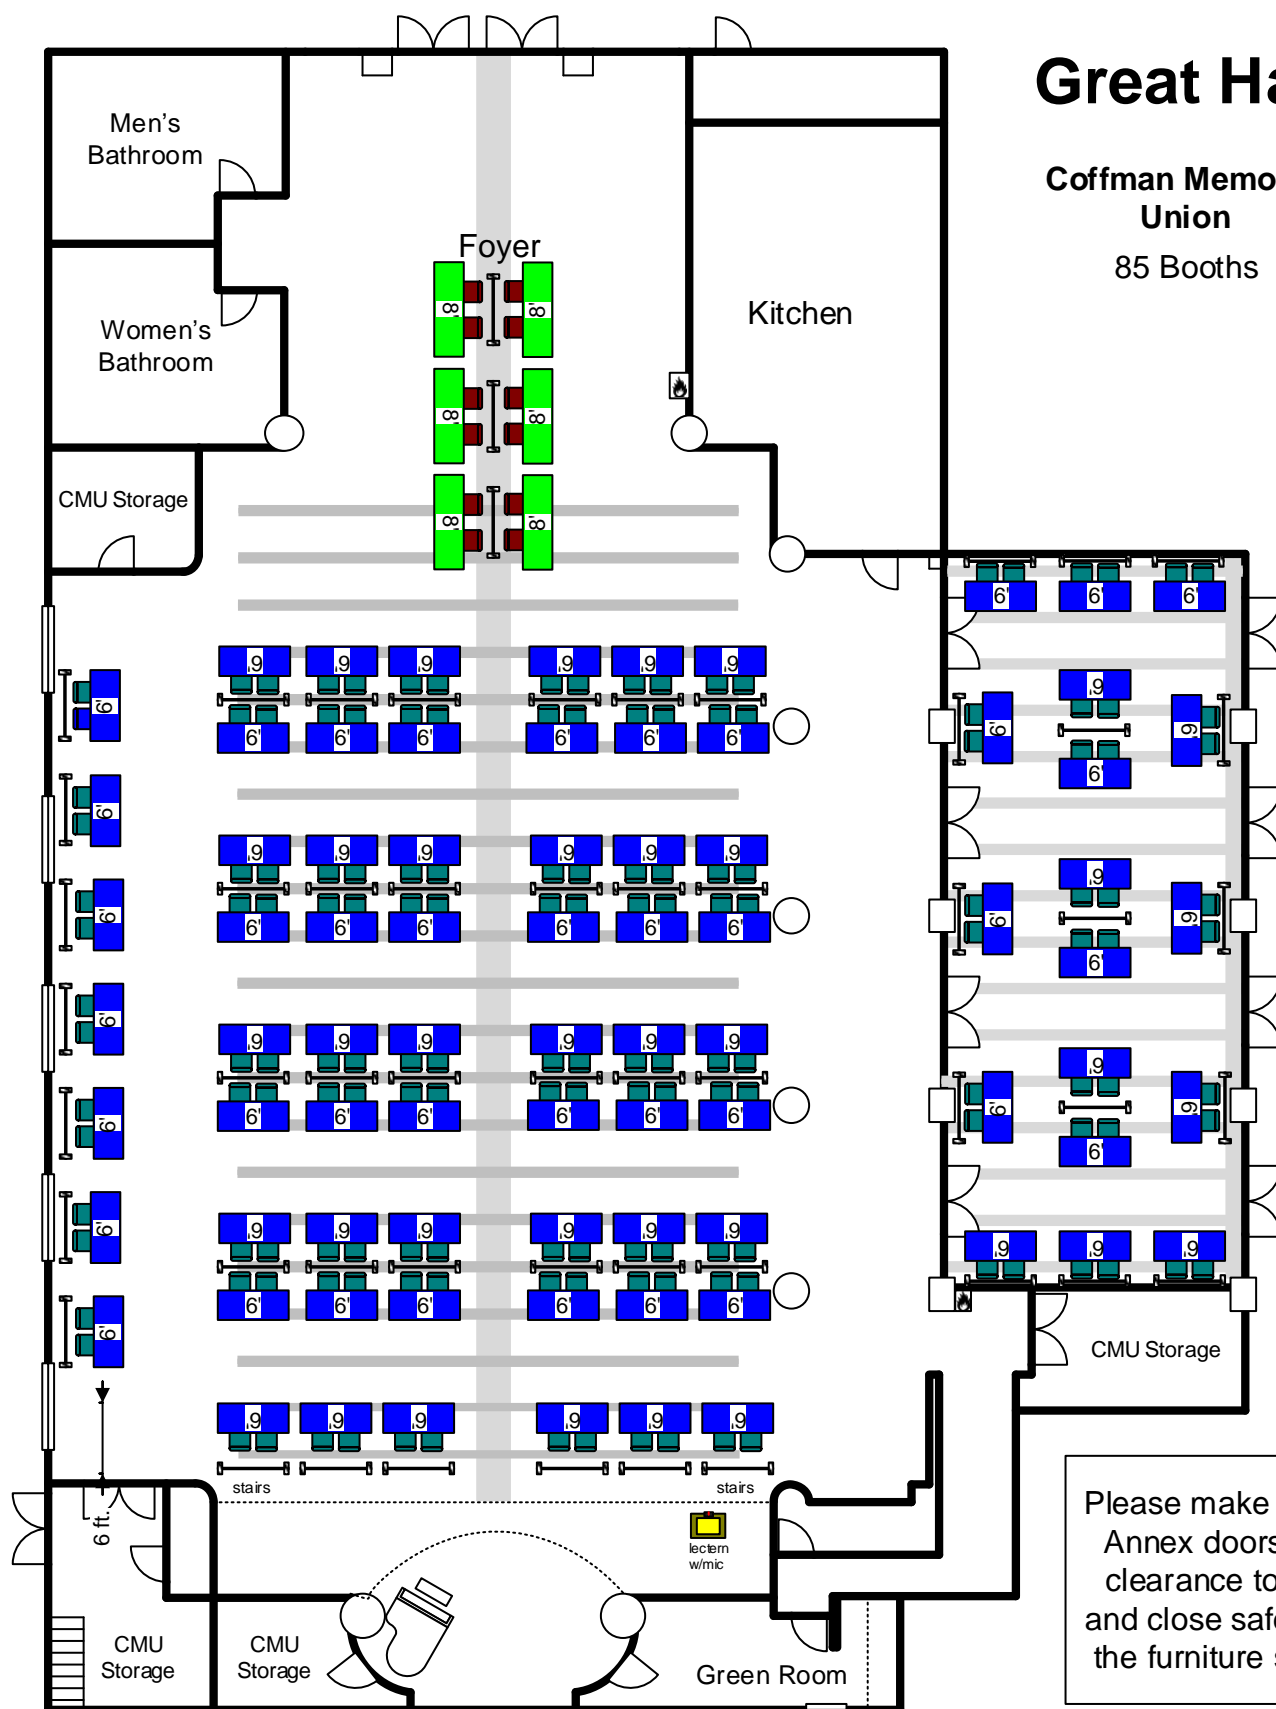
Great Ha

Coffman Memo
Union

85 Booths

Men's Bathroom

Women's Bathroom

Foyer

Kitchen

CMU Storage

8' 8' 8' 8' 8' 8'

6' 6' 6' 6' 6' 6'

6' 6' 6' 6' 6' 6'

6' 6' 6' 6' 6' 6'

6' 6' 6' 6' 6' 6'

6' 6' 6' 6' 6' 6'

6' 6' 6' 6' 6' 6'

6' 6' 6' 6' 6' 6'

6' 6' 6' 6' 6' 6'

6' 6' 6' 6' 6' 6'

6' 6' 6' 6' 6' 6' 6'

6' 6' 6'

6' 6' 6' 6'

6' 6' 6' 6'

6' 6' 6' 6'

6' 6' 6'

stairs

stairs

6 ft.

lectern w/mic

CMU Storage

CMU Storage

CMU Storage

Green Room

Please make
Annex doors
clearance to
and close saf
the furniture